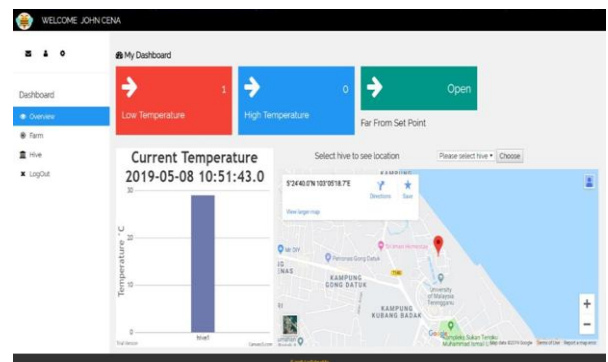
WELCOME JOHN CENA

Dashboard

Overview

Farm

Hive

LogOut

My Dashboard

1

Low Temperature

0

High Temperature

Open

Far From Set Point

Current Temperature

2019-05-08 10:51:43.0

Temperature °C

30

20

10

0

hive1

Select hive to see location

Please select hive

Choose

5°24'40.0"N 103°05'18.7"E

Directions

Save

View larger map

Mr DIY

Petronas Gong Datuk

KAMPUNG GONG DATUK

KAMPUNG KUBANG BADAK

University of Malaysia Terengganu

Google

Map data ©2019 Google

Terms of Use

Report a map error